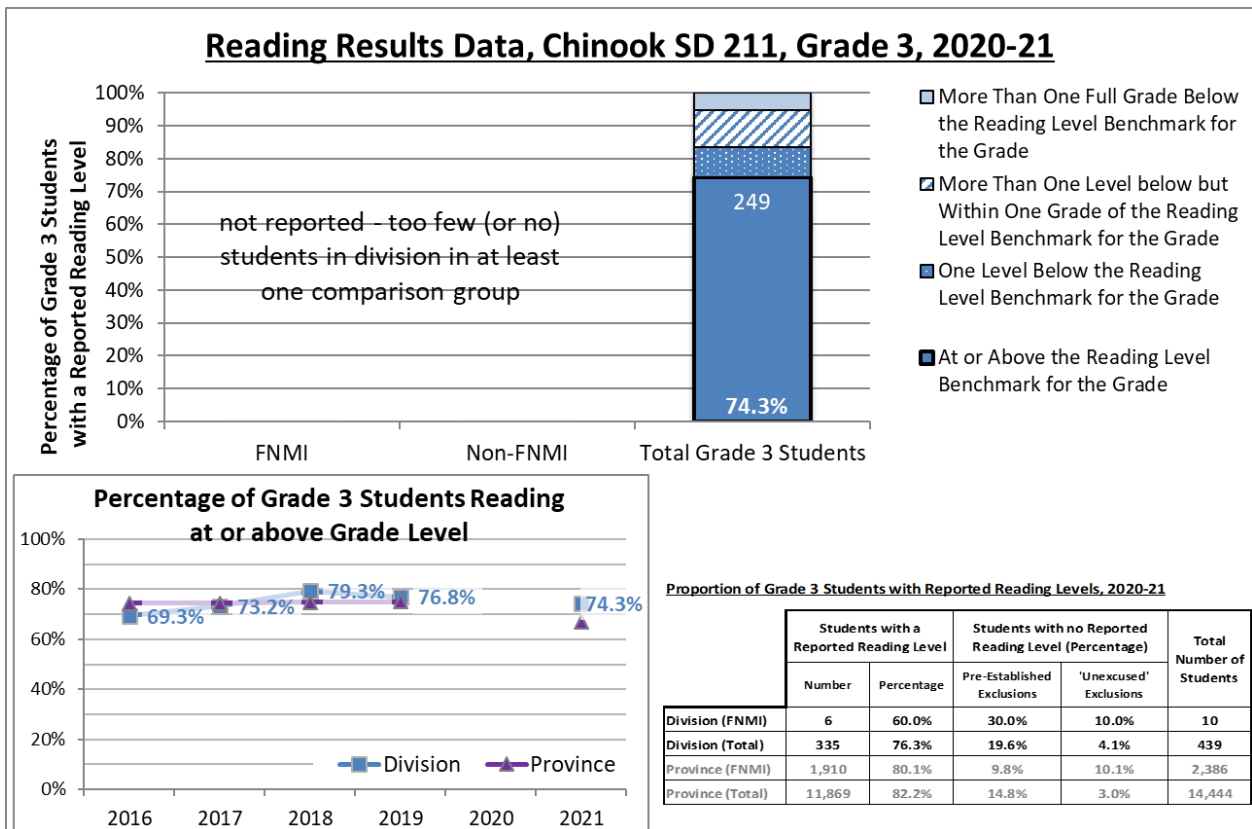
Reading Results Data, Chinook SD 211, Grade 3, 2020-21

100%
90%
80%
70%
60%
50%
40%
30%
20%
10%
0%

Percentage of Grade 3 Students with a Reported Reading Level

not reported - too few (or no) students in division in at least one comparison group

249

74.3%

FNMI
Non-FNMI
Total Grade 3 Students

More Than One Full Grade Below the Reading Level Benchmark for the Grade
More Than One Level below but Within One Grade of the Reading Level Benchmark for the Grade
One Level Below the Reading Level Benchmark for the Grade
At or Above the Reading Level Benchmark for the Grade

Percentage of Grade 3 Students Reading at or above Grade Level

100%
80%
60%
40%
20%
0%

69.3%
73.2%
79.3%
76.8%
74.3%

Division
Province

2016
2017
2018
2019
2020
2021

Proportion of Grade 3 Students with Reported Reading Levels, 2020-21

| | Students with a Reported Reading Level | | Students with no Reported Reading Level (Percentage) | | Total Number of Students |
|---|---|---|---|---|---|
| | Number | Percentage | Pre-Established Exclusions | 'Unexcused' Exclusions | |
| Division (FNMI) | 6 | 60.0% | 30.0% | 10.0% | 10 |
| Division (Total) | 335 | 76.3% | 19.6% | 4.1% | 439 |
| Province (FNMI) | 1,910 | 80.1% | 9.8% | 10.1% | 2,386 |
| Province (Total) | 11,869 | 82.2% | 14.8% | 3.0% | 14,444 |